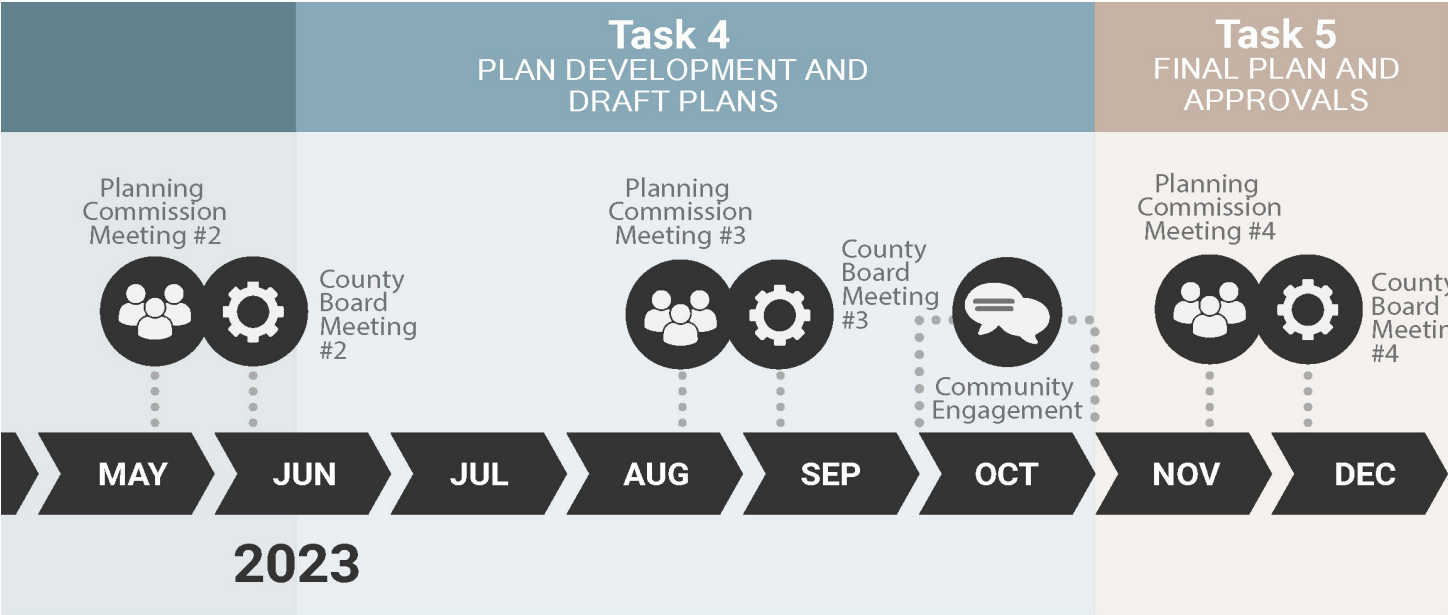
Task 4
PLAN DEVELOPMENT AND DRAFT PLANS

Task 5
FINAL PLAN AND APPROVALS

Planning Commission Meeting #2

County Board Meeting #2

Planning Commission Meeting #3

County Board Meeting #3

Community Engagement

Planning Commission Meeting #4

County Board Meetin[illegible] #4

MAY JUN JUL AUG SEP OCT NOV DEC

2023